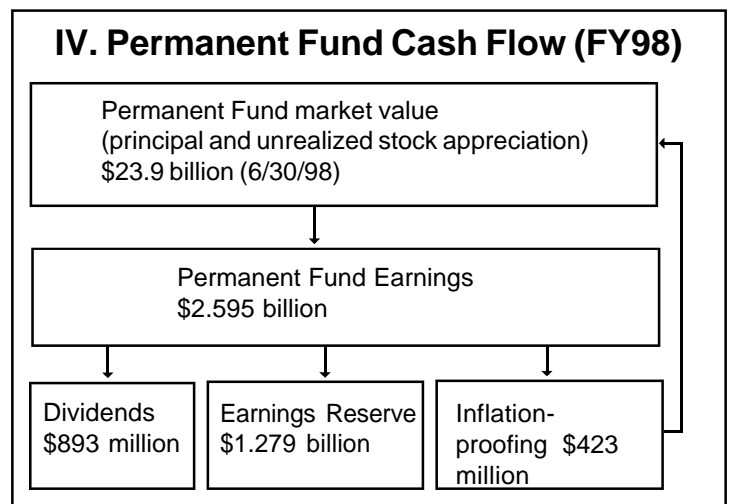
IV. Permanent Fund Cash Flow (FY98)

Permanent Fund market value (principal and unrealized stock appreciation) \$23.9 billion (6/30/98)

Permanent Fund Earnings \$2.595 billion

Dividends \$893 million

Earnings Reserve \$1.279 billion

Inflation-proofing \$423 million